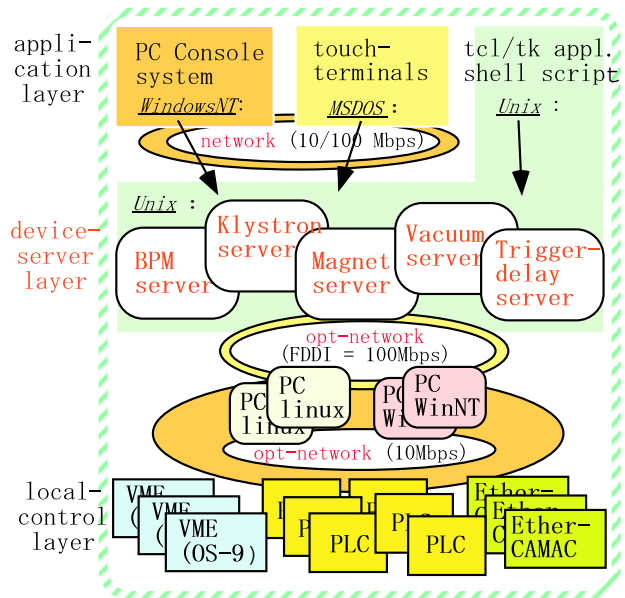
application layer

PC Console system
WindowsNT:

touch-terminals
MSDOS:

tcl/tk appl. shell script
Unix:

network (10/100 Mbps)

device-server layer

Unix:

BPM server

Klystron server

Magnet server

Vacuum server

Trigger-delay server

opt-network
(FDDI = 100Mbps)

PC linux

PC linux

PC Wi

PC WinNT

opt-network (10Mbps)

local-control layer

VME (

VME (

VME (OS-9)

P

P

PLC

P

PLC

PLC

PLC

Ether-C

Ether-C

Ether-CAMAC